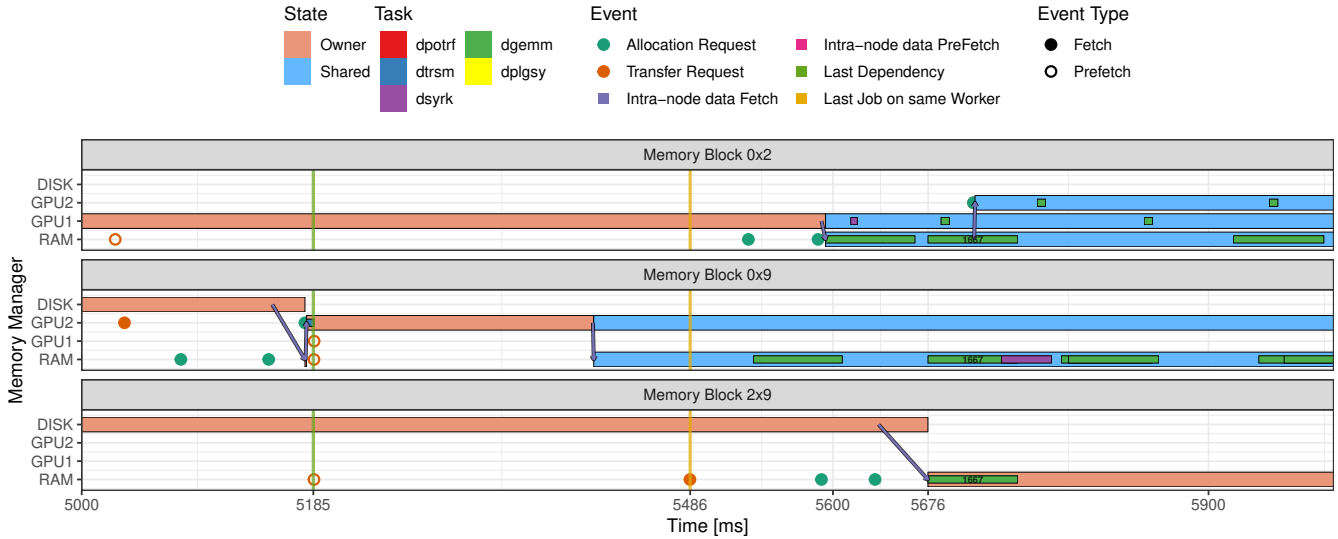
State
Owner
Shared

Task
dpotrf
dtrsm
dsyrk
dgemm
dplgsy

Event
Allocation Request
Transfer Request
Intra−node data Fetch
Intra−node data PreFetch
Last Dependency
Last Job on same Worker

Event Type
Fetch
Prefetch

Memory Manager

Memory Block 0x2
DISK
GPU2
GPU1
RAM
1667

Memory Block 0x9
DISK
GPU2
GPU1
RAM
1667

Memory Block 2x9
DISK
GPU2
GPU1
RAM
1667

5000 5185 5486 5600 5676 5900
Time [ms]